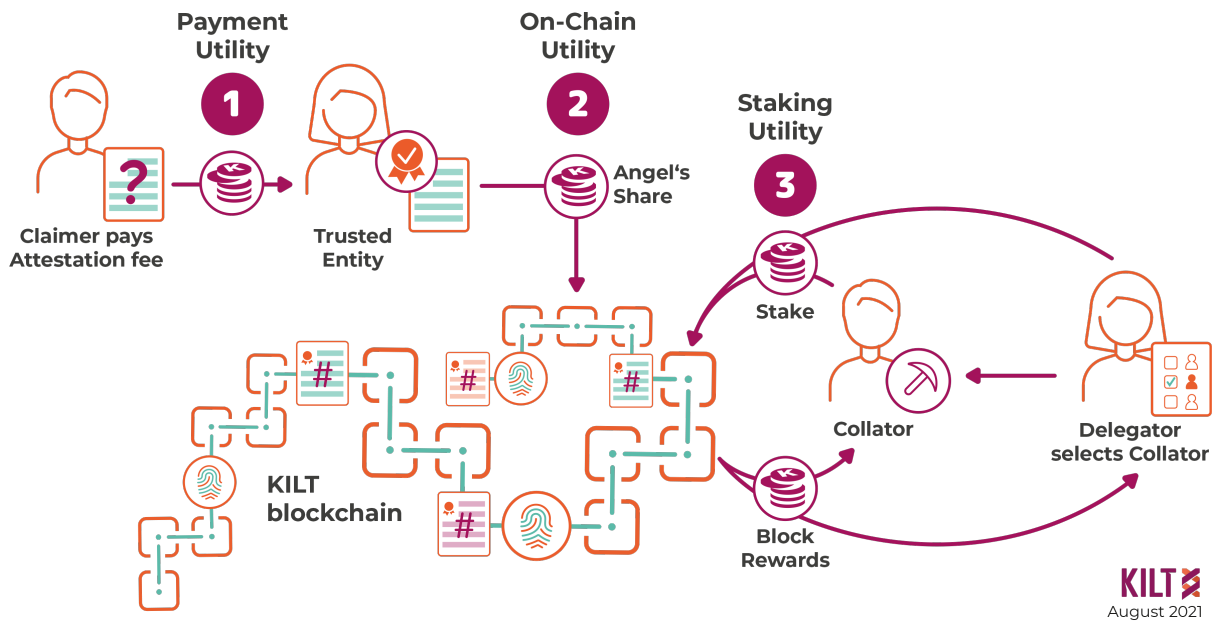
Payment Utility

1

On-Chain Utility

2

Staking Utility

3

Claimer pays Attestation fee

Trusted Entity

Angel's Share

?

Stake

Collator

Delegator selects Collator

KILT blockchain

#

#

#

Block Rewards

KILT

August 2021